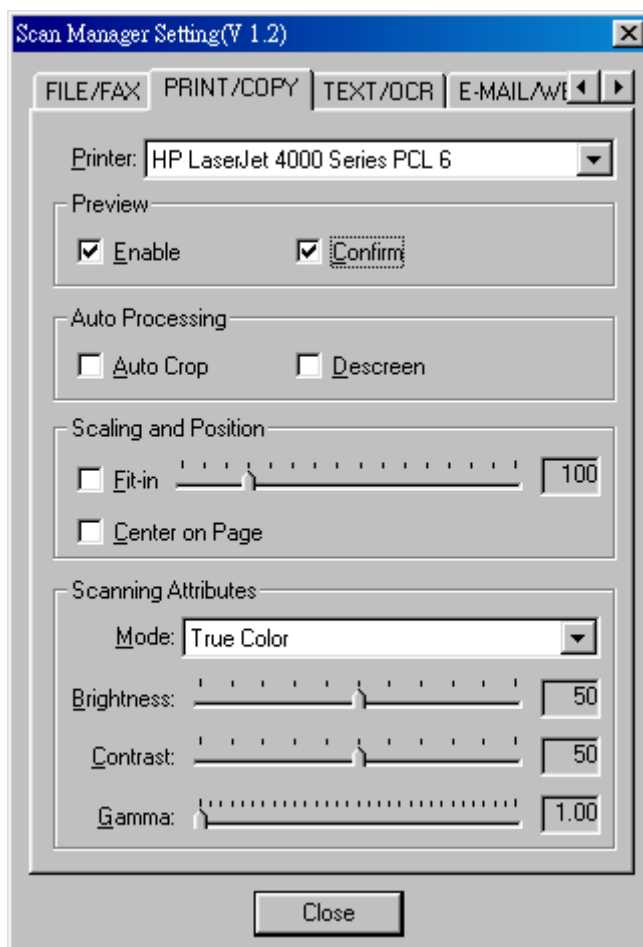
Scan Manager Setting(V 1.2)

FILE/FAX
PRINT/COPY
TEXT/OCR
E-MAIL/WE

Printer: HP LaserJet 4000 Series PCL 6

Preview
Enable
Confirm

Auto Processing
Auto Crop
Descreen

Scaling and Position
Fit-in
100
Center on Page

Scanning Attributes
Mode: True Color
Brightness: 50
Contrast: 50
Gamma: 1.00

Close